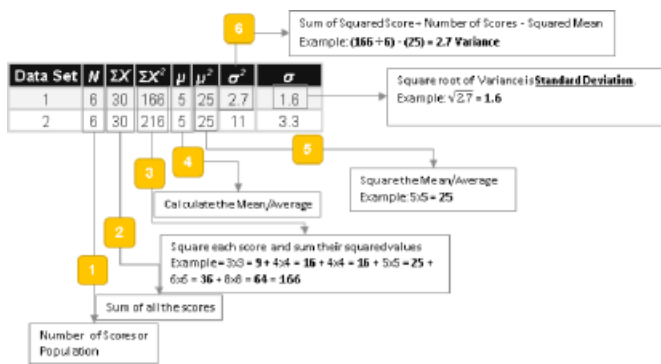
6

Sum of Squared Score ÷ Number of Scores - Squared Mean
Example: (166 ÷ 6) - (25) = 2.7 Variance

| Data Set | $N$ | $\Sigma X$ | $\Sigma X^2$ | $\mu$ | $\mu^2$ | $\sigma^2$ | $\sigma$ |
|---|---|---|---|---|---|---|---|
| 1 | 6 | 30 | 166 | 5 | 25 | 2.7 | 1.6 |
| 2 | 6 | 30 | 216 | 5 | 25 | 11 | 3.3 |

Square root of Variance is **Standard Deviation**.
Example: $\sqrt{2.7}$ = 1.6

5

Square the Mean/Average
Example: 5x5 = 25

4

3

Calculate the Mean/Average

2

Square each score and sum their squared values
Example = 3x3 = 9 + 4x4 = 16 + 4x4 = 16 + 5x5 = 25 + 6x6 = 36 + 8x8 = 64 = 166

1

Sum of all the scores

Number of Scores or Population